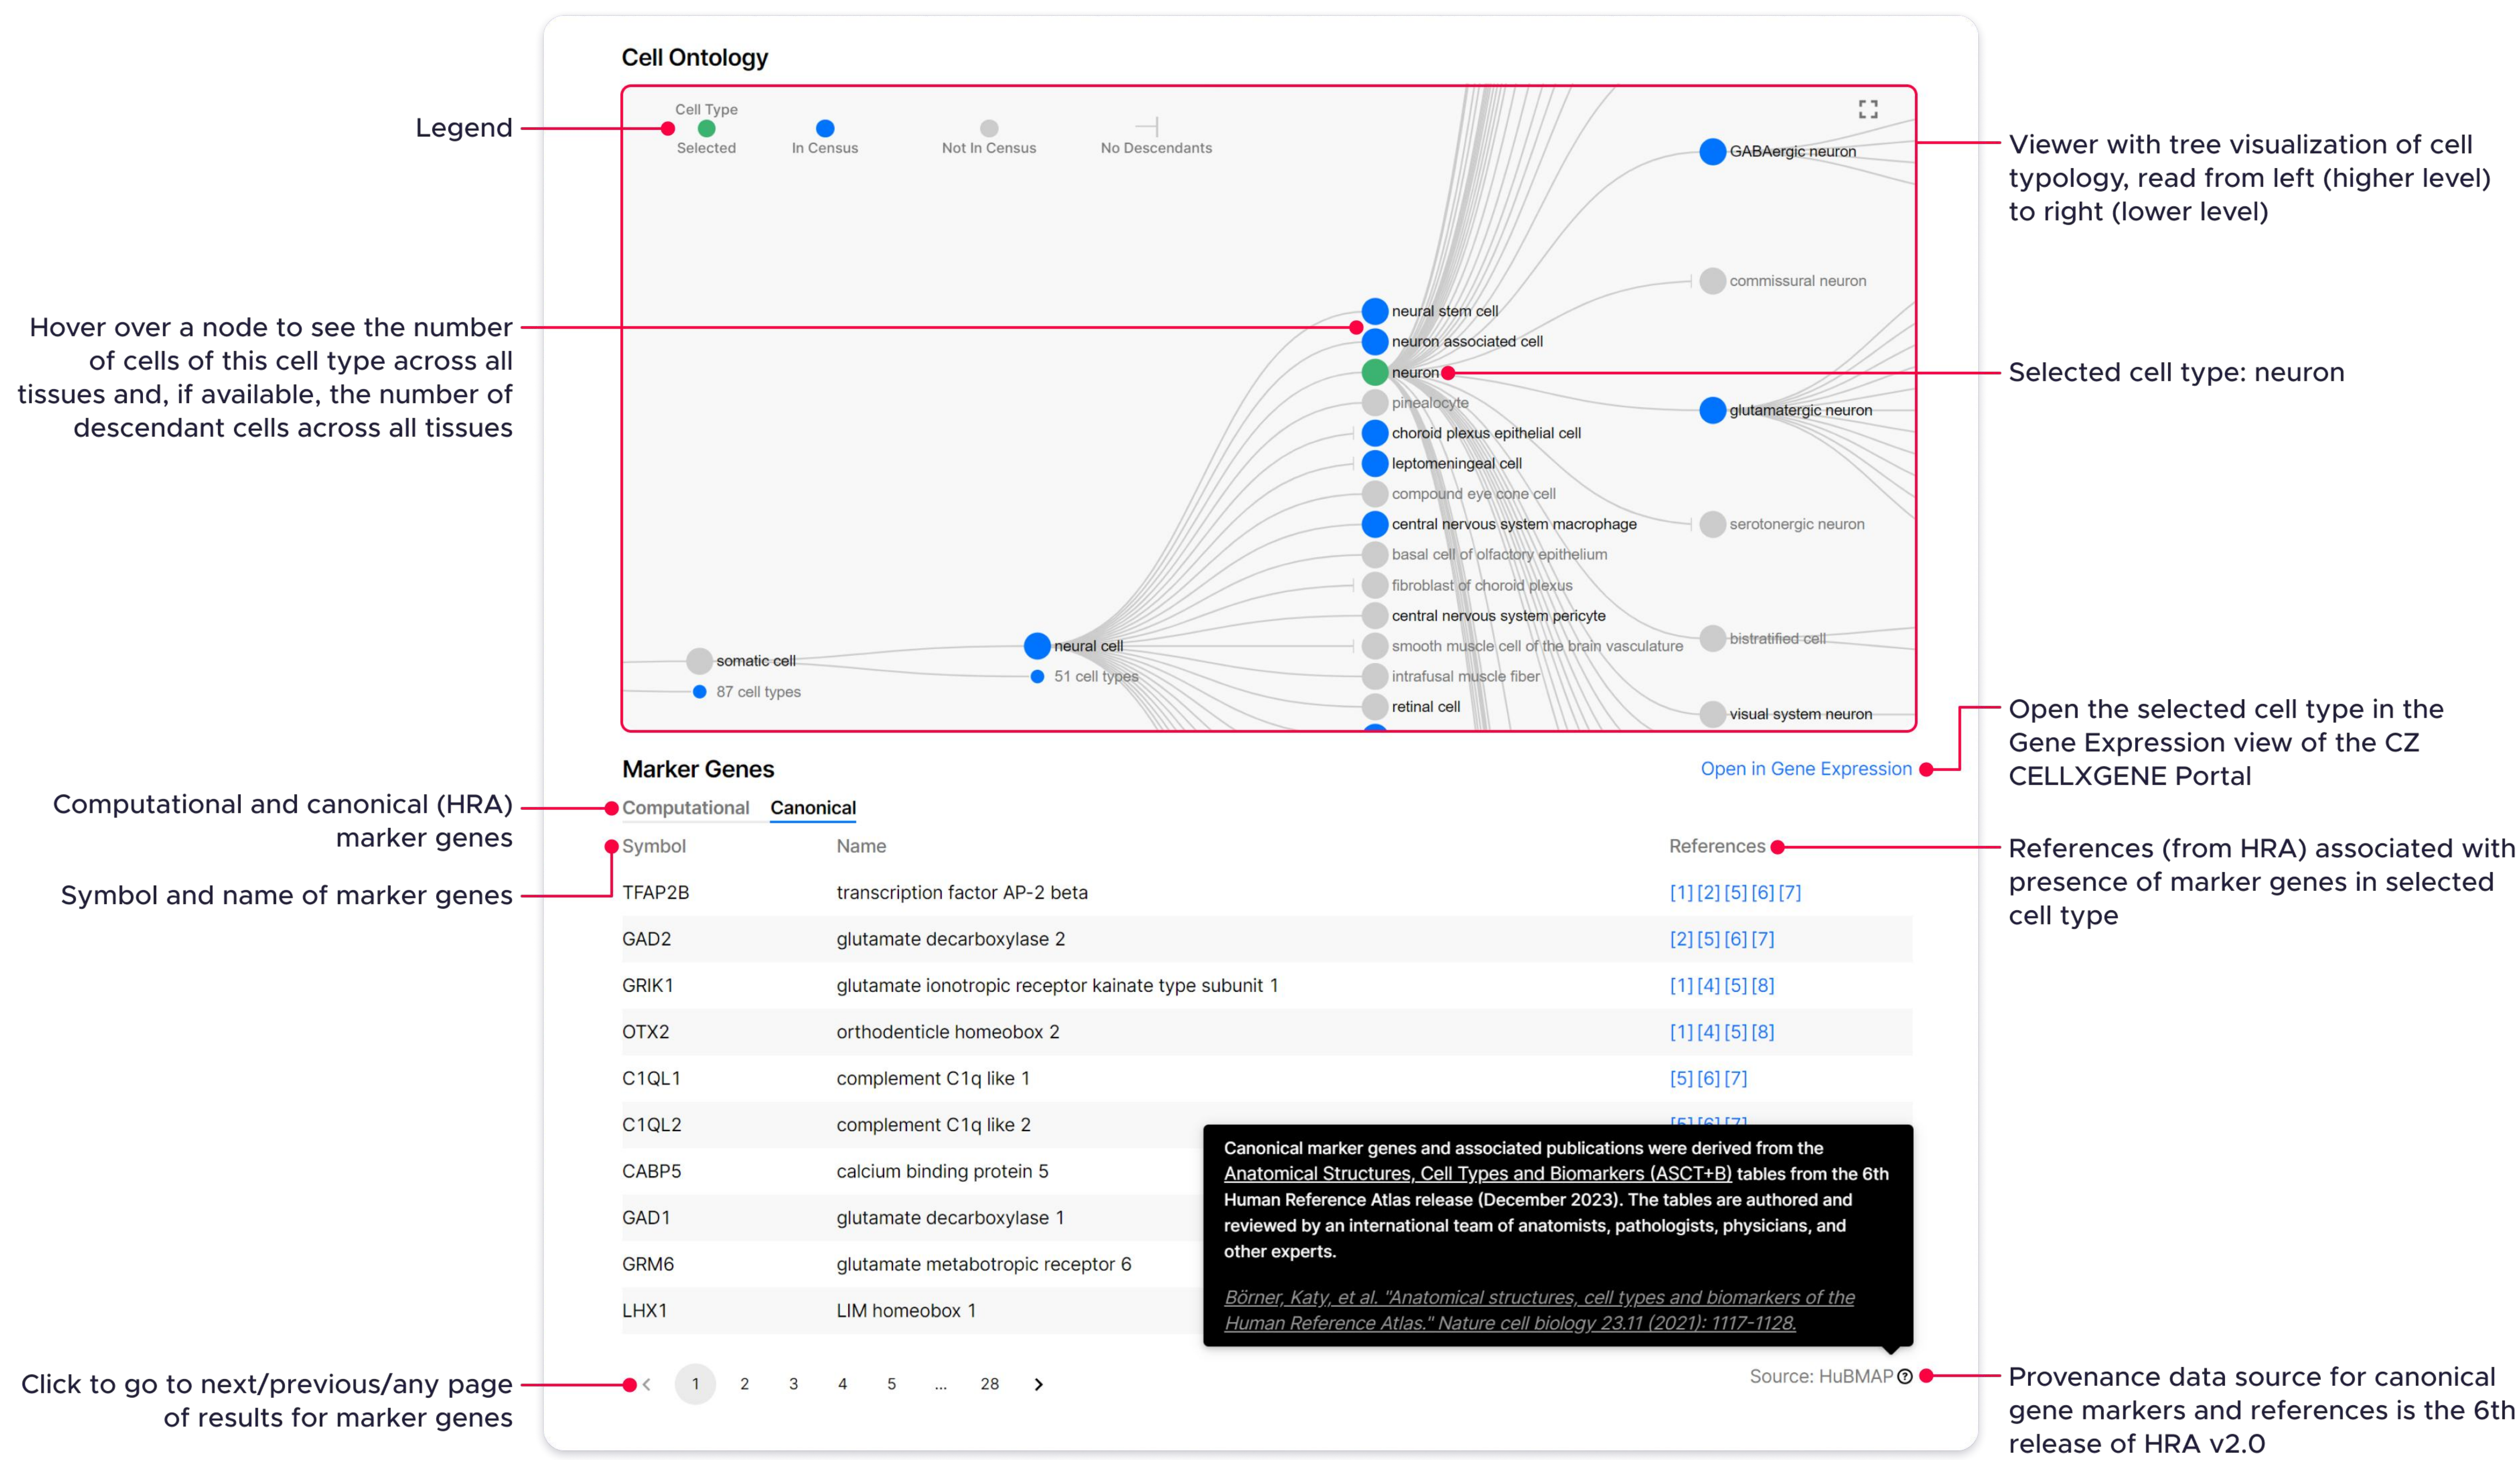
Cell Ontology

Legend

Cell Type
Selected
In Census
Not In Census
No Descendants

Viewer with tree visualization of cell typology, read from left (higher level) to right (lower level)

GABAergic neuron
commissural neuron
neural stem cell
neuron associated cell
neuron
pinealocyte
glutamatergic neuron
choroid plexus epithelial cell
leptomeningeal cell
compound eye cone cell
central nervous system macrophage
serotonergic neuron
basal cell of olfactory epithelium
fibroblast of choroid plexus
central nervous system pericyte
bistratified cell
neural cell
smooth muscle cell of the brain vasculature
somatic cell
51 cell types
intrafusal muscle fiber
87 cell types
retinal cell
visual system neuron

Hover over a node to see the number of cells of this cell type across all tissues and, if available, the number of descendant cells across all tissues

Selected cell type: neuron

Marker Genes

Open in Gene Expression

Open the selected cell type in the Gene Expression view of the CZ CELLXGENE Portal

Computational and canonical (HRA) marker genes

Computational Canonical

Symbol and name of marker genes

References (from HRA) associated with presence of marker genes in selected cell type

| Symbol | Name | References |
|---|---|---|
| TFAP2B | transcription factor AP-2 beta | [1] [2] [5] [6] [7] |
| GAD2 | glutamate decarboxylase 2 | [2] [5] [6] [7] |
| GRIK1 | glutamate ionotropic receptor kainate type subunit 1 | [1] [4] [5] [8] |
| OTX2 | orthodenticle homeobox 2 | [1] [4] [5] [8] |
| C1QL1 | complement C1q like 1 | [5] [6] [7] |
| C1QL2 | complement C1q like 2 | [5] [6] [7] |
| CABP5 | calcium binding protein 5 | |
| GAD1 | glutamate decarboxylase 1 | |
| GRM6 | glutamate metabotropic receptor 6 | |
| LHX1 | LIM homeobox 1 | |

Canonical marker genes and associated publications were derived from the Anatomical Structures, Cell Types and Biomarkers (ASCT+B) tables from the 6th Human Reference Atlas release (December 2023). The tables are authored and reviewed by an international team of anatomists, pathologists, physicians, and other experts.

Börner, Katy, et al. "Anatomical structures, cell types and biomarkers of the Human Reference Atlas." Nature cell biology 23.11 (2021): 1117-1128.

Click to go to next/previous/any page of results for marker genes

< 1 2 3 4 5 ... 28 >

Source: HuBMAP

Provenance data source for canonical gene markers and references is the 6th release of HRA v2.0